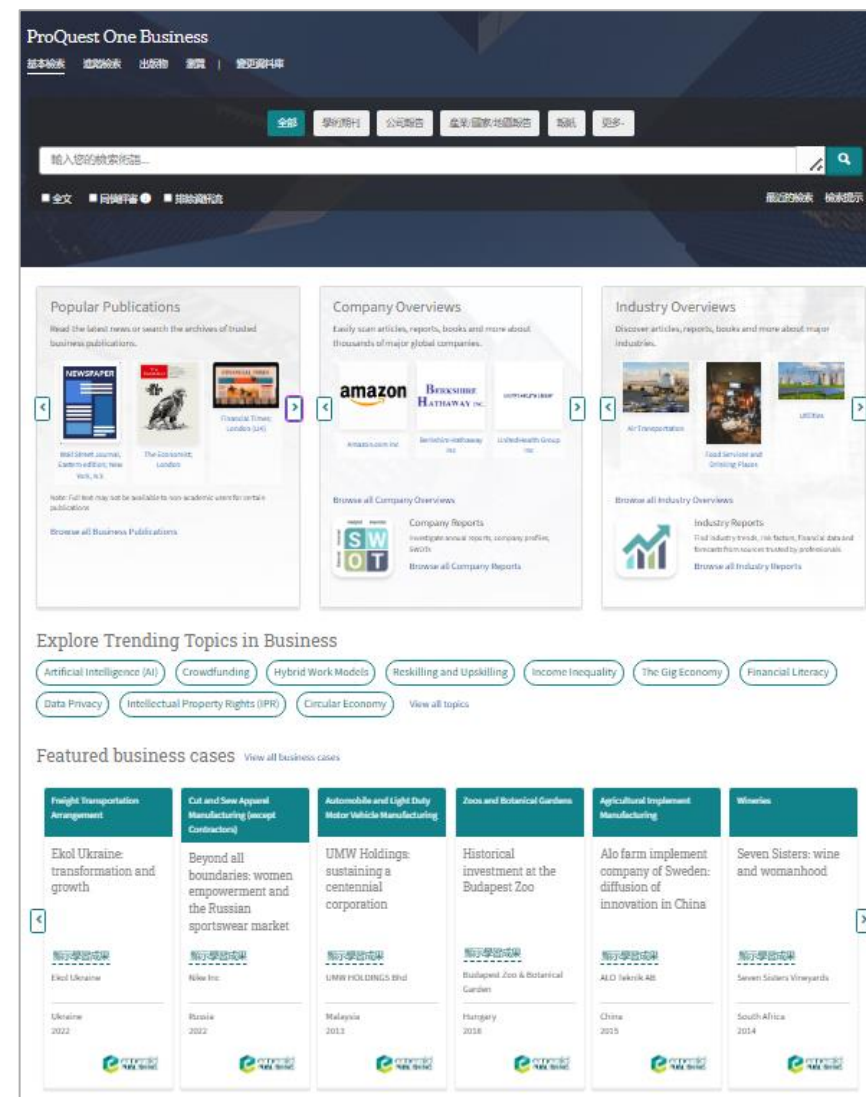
ProQuest One Business
基本檢索 進階檢索 出版物 瀏覽 | 變更資料庫

全部 學術期刊 公司報告 產業/國家/地區報告 新聞 更多

輸入您的檢索詞語...

全文 同儕評審 排除新聞

最近的檢索 檢索提示

Popular Publications
Read the latest news or search the archives of trusted business publications.

NEWSPAPER
Wall Street Journal, Eastern edition; New York, N.Y.
The Economist; London
Financial Times; London (UK)

Note: Full text may not be available to non-academic users for certain publications

Browse all Business Publications

Company Overviews
Easily scan articles, reports, books and more about thousands of major global companies.

amazon
Berkshire Hathaway Inc.
Amazon.com Inc
Berkshire Hathaway Inc
UnitedHealth Group Inc

Browse all Company Overviews

Company Reports
Investigate annual reports, company profiles, SWOTs
S W O T
Browse all Company Reports

Industry Overviews
Discover articles, reports, books and more about major industries.

Air Transportation
Food Services and Drinking Places
Utilities

Browse all Industry Overviews

Industry Reports
Find industry trends, risk factors, financial data and forecasts from sources trusted by professionals

Browse all Industry Reports

Explore Trending Topics in Business
Artificial Intelligence (AI) Crowdfunding Hybrid Work Models Reskilling and Upskilling Income Inequality The Gig Economy Financial Literacy Data Privacy Intellectual Property Rights (IPR) Circular Economy View all topics

Featured business cases View all business cases

Freight Transportation Arrangement
Ekol Ukraine: transformation and growth
顯示學習成果
Ekol Ukraine
Ukraine
2022

Cut and Sew Apparel Manufacturing (except Contractors)
Beyond all boundaries: women empowerment and the Russian sportswear market
顯示學習成果
Nike Inc
Russia
2022

Automobile and Light Duty Motor Vehicle Manufacturing
UMW Holdings: sustaining a centennial corporation
顯示學習成果
UMW HOLDINGS Bhd
Malaysia
2013

Zoos and Botanical Gardens
Historical investment at the Budapest Zoo
顯示學習成果
Budapest Zoo & Botanical Garden
Hungary
2018

Agricultural Implement Manufacturing
Alo farm implement company of Sweden: diffusion of innovation in China
顯示學習成果
ALO Teknik AB
China
2015

Wineries
Seven Sisters: wine and womanhood
顯示學習成果
Seven Sisters Vineyards
South Africa
2014